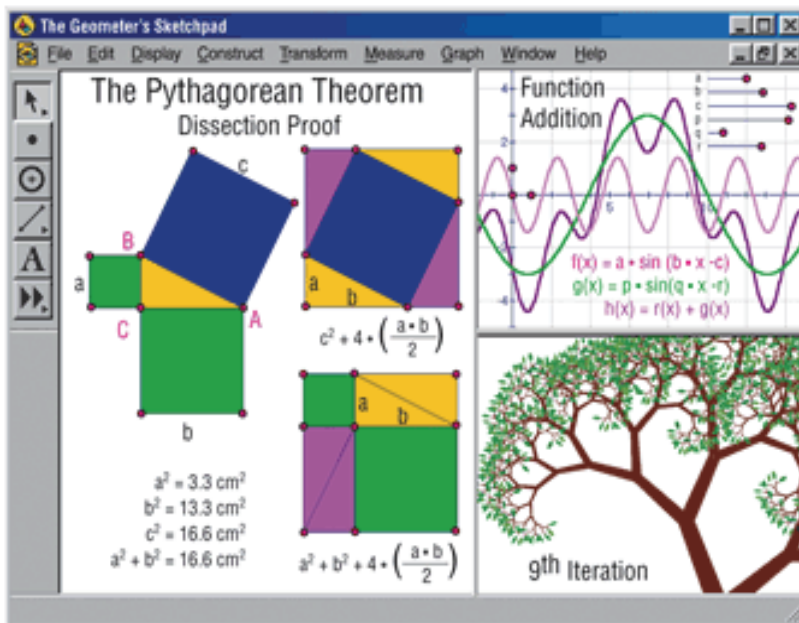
The Geometer's Sketchpad

File Edit Display Construct Transform Measure Graph Window Help

The Pythagorean Theorem

Dissection Proof

c

B

a

C

A

b

a

b

$c^2 + 4 \cdot \left(\frac{a \cdot b}{2}\right)$

a

b

$a^2 = 3.3 \text{ cm}^2$

$b^2 = 13.3 \text{ cm}^2$

$c^2 = 16.6 \text{ cm}^2$

$a^2 + b^2 = 16.6 \text{ cm}^2$

$a^2 + b^2 + 4 \cdot \left(\frac{a \cdot b}{2}\right)$

Function Addition

a
b
c
p
q
r

4

2

5

-4

$f(x) = a \cdot \sin(b \cdot x - c)$

$g(x) = p \cdot \sin(q \cdot x - r)$

$h(x) = r(x) + g(x)$

9th Iteration